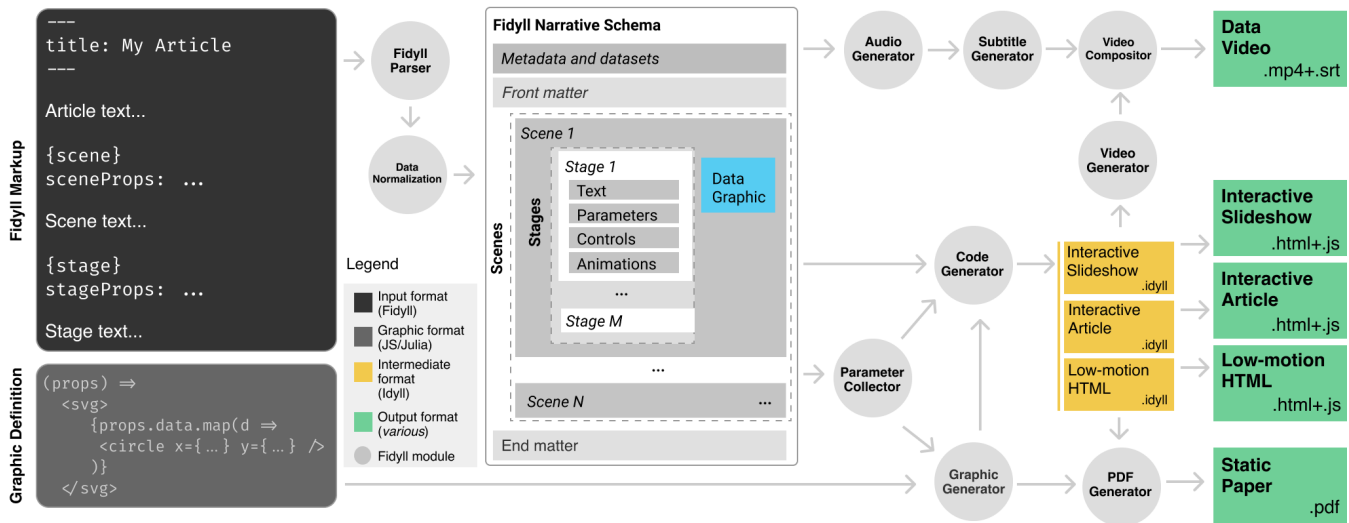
Fidyll Markup

---
title: My Article
---

Article text...

{scene}
sceneProps: ...

Scene text...

{stage}
stageProps: ...

Stage text...

Graphic Definition

(props) ⇒
<svg>
{props.data.map(d ⇒
<circle x={...} y={...} />
)}
</svg>

Fidyll Parser

Data Normalization

Legend

Input format (Fidyll)

Graphic format (JS/Julia)

Intermediate format (Idyll)

Output format (*various*)

Fidyll module

Fidyll Narrative Schema

*Metadata and datasets*

*Front matter*

Scenes

*Scene 1*

Stages

*Stage 1*

Text

Parameters

Controls

Animations

...

*Stage M*

Data Graphic

...

*Scene N*

...

End matter

Audio Generator

Subtitle Generator

Video Compositor

Video Generator

Code Generator

Parameter Collector

Graphic Generator

PDF Generator

Interactive Slideshow .idyll

Interactive Article .idyll

Low-motion HTML .idyll

Data Video .mp4+.srt

Interactive Slideshow .html+.js

Interactive Article .html+.js

Low-motion HTML .html+.js

Static Paper .pdf